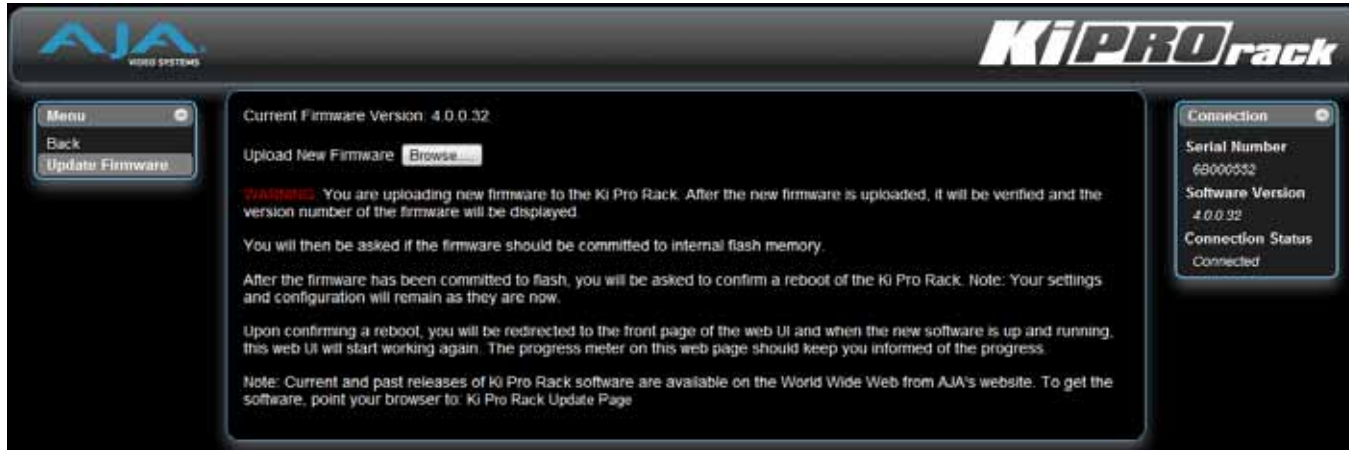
AJA VIDEO SYSTEMS

KiPRO rack

Menu
Back
Update Firmware

Current Firmware Version: 4.0.0.32

Upload New Firmware Browse...

WARNING: You are uploading new firmware to the Ki Pro Rack. After the new firmware is uploaded, it will be verified and the version number of the firmware will be displayed.

You will then be asked if the firmware should be committed to internal flash memory.

After the firmware has been committed to flash, you will be asked to confirm a reboot of the Ki Pro Rack. Note: Your settings and configuration will remain as they are now.

Upon confirming a reboot, you will be redirected to the front page of the web UI and when the new software is up and running, this web UI will start working again. The progress meter on this web page should keep you informed of the progress.

Note: Current and past releases of Ki Pro Rack software are available on the World Wide Web from AJA's website. To get the software, point your browser to: Ki Pro Rack Update Page

Connection
Serial Number
6B000552
Software Version
4.0.0.32
Connection Status
Connected